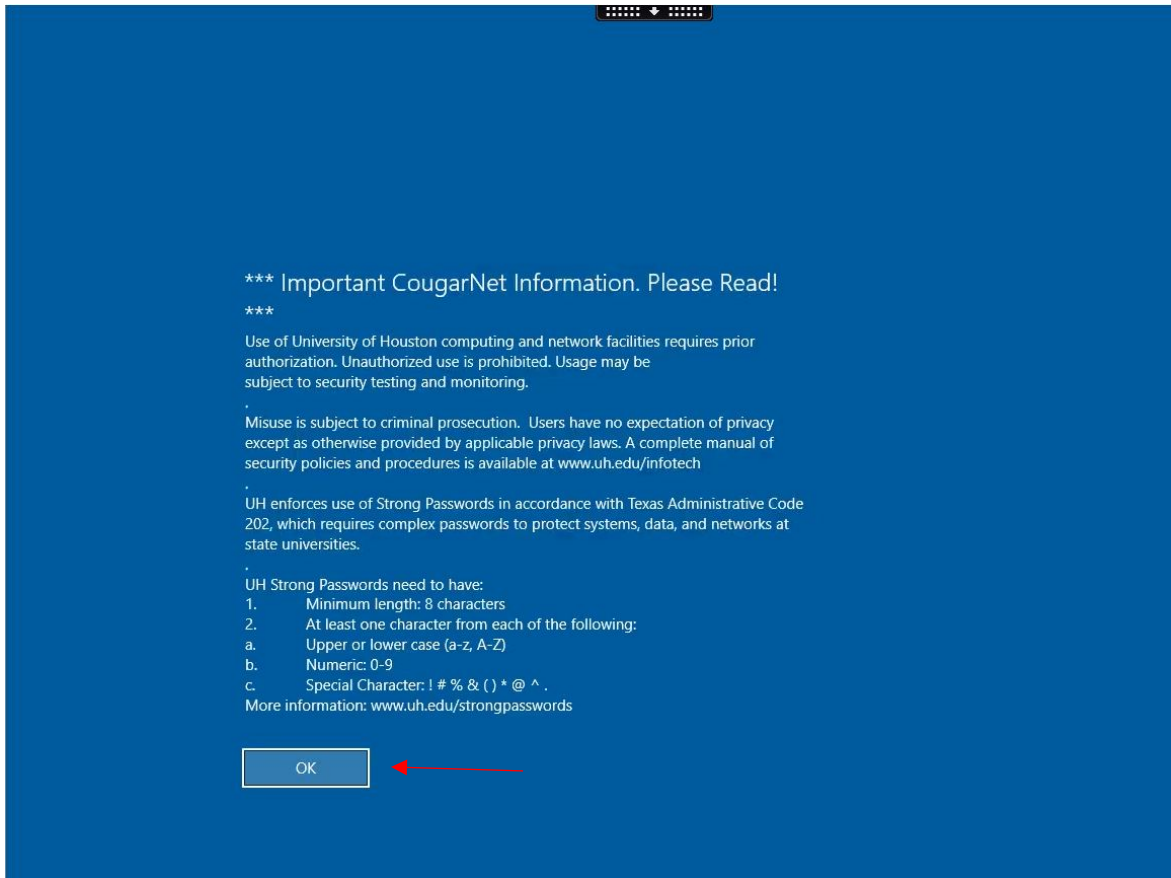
*** Important CougarNet Information. Please Read!
***

Use of University of Houston computing and network facilities requires prior authorization. Unauthorized use is prohibited. Usage may be subject to security testing and monitoring.

.
Misuse is subject to criminal prosecution. Users have no expectation of privacy except as otherwise provided by applicable privacy laws. A complete manual of security policies and procedures is available at www.uh.edu/infotech

.
UH enforces use of Strong Passwords in accordance with Texas Administrative Code 202, which requires complex passwords to protect systems, data, and networks at state universities.

.
UH Strong Passwords need to have:
1. Minimum length: 8 characters
2. At least one character from each of the following:
a. Upper or lower case (a-z, A-Z)
b. Numeric: 0-9
c. Special Character: ! # % & ( ) * @ ^ .
More information: www.uh.edu/strongpasswords

OK